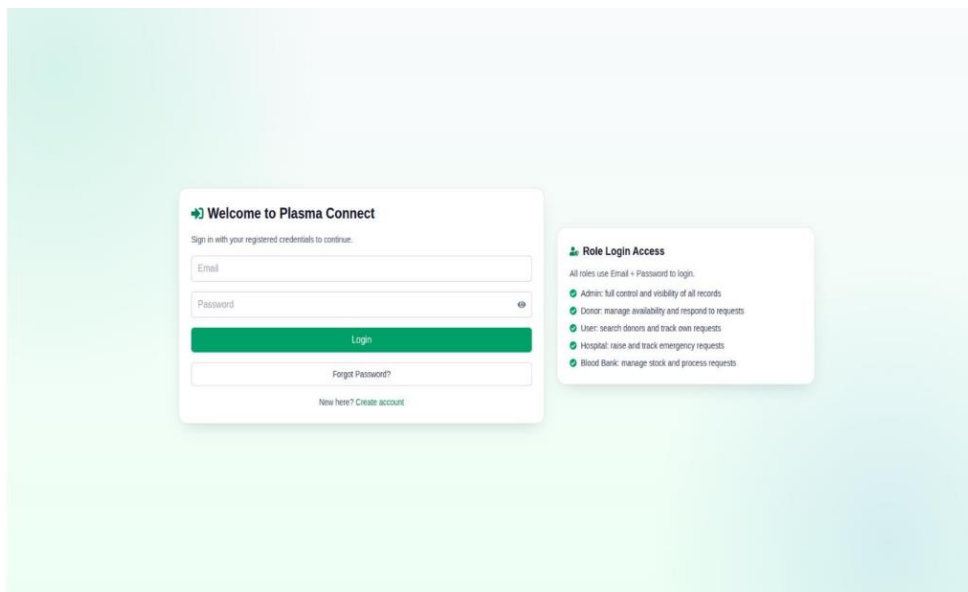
Welcome to Plasma Connect

Sign in with your registered credentials to continue.

Email

Password

Login

Forgot Password?

New here? Create account

Role Login Access

All roles use Email + Password to login.

Admin: full control and visibility of all records

Donor: manage availability and respond to requests

User: search donors and track own requests

Hospital: raise and track emergency requests

Blood Bank: manage stock and process requests